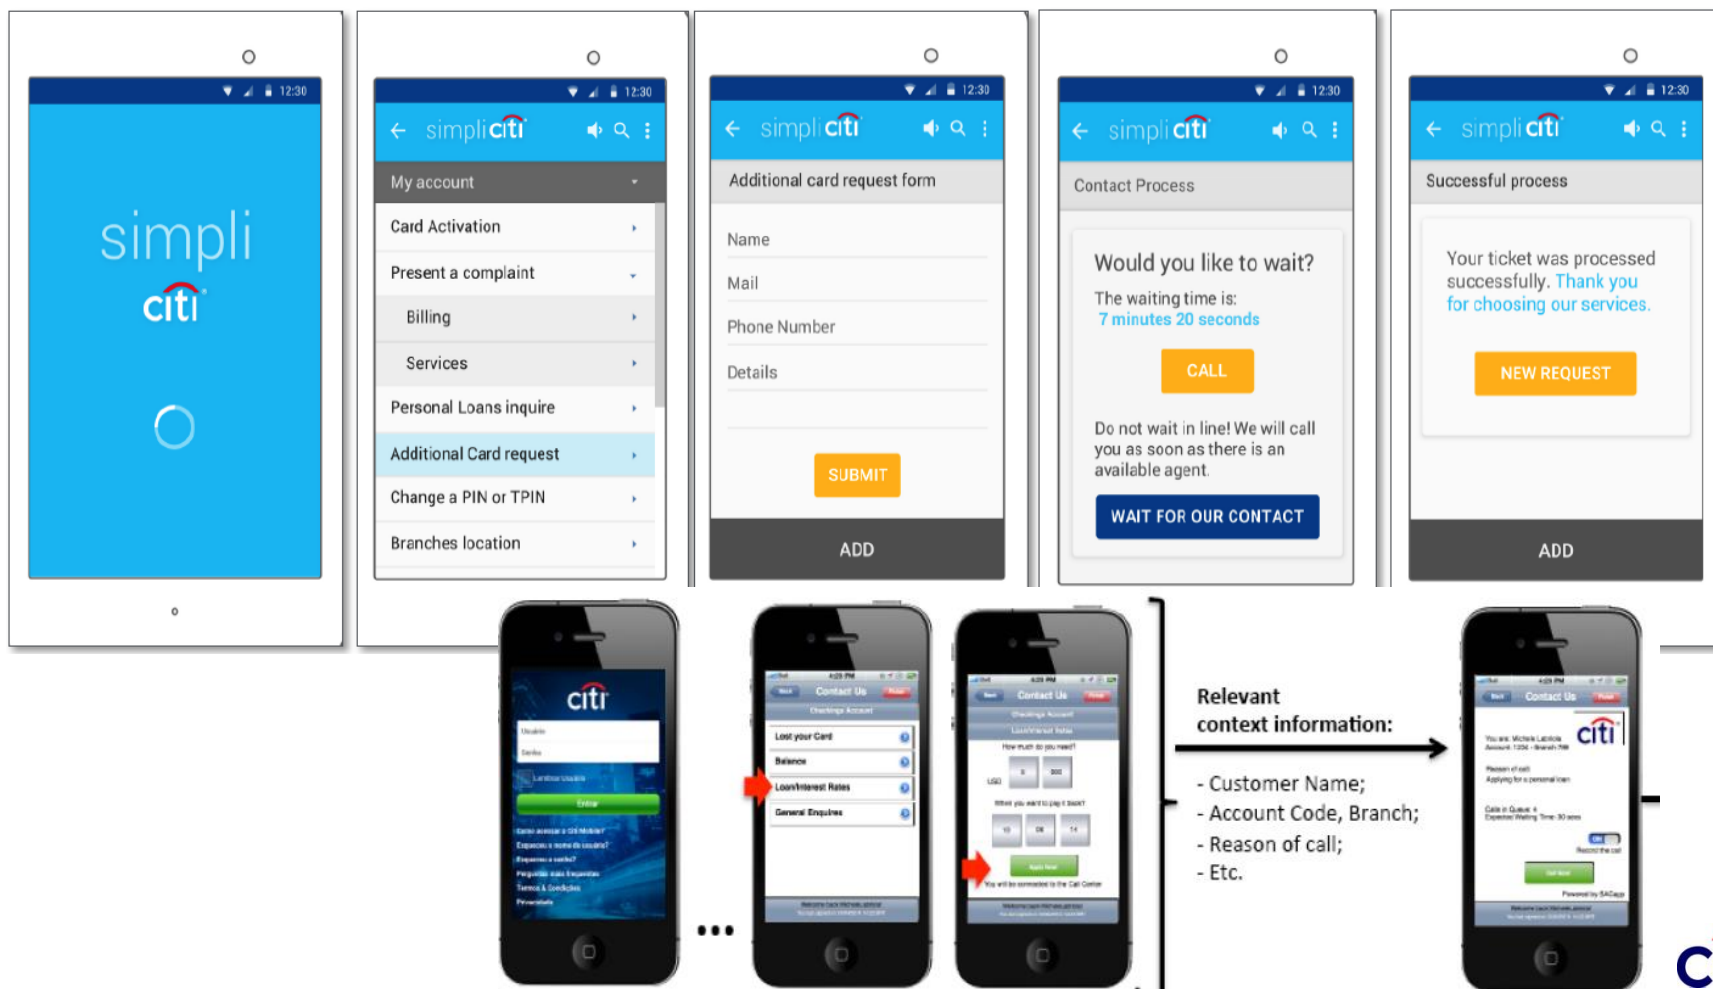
12:30

simpli
citi

12:30
simplicitì
My account
Card Activation
Present a complaint
Billing
Services
Personal Loans inquire
Additional Card request
Change a PIN or TPIN
Branches location

12:30
simplicitì
Additional card request form
Name
Mail
Phone Number
Details
SUBMIT
ADD

12:30
simplicitì
Contact Process
Would you like to wait?
The waiting time is:
7 minutes 20 seconds
CALL
Do not wait in line! We will call you as soon as there is an available agent.
WAIT FOR OUR CONTACT

12:30
simplicitì
Successful process
Your ticket was processed successfully. Thank you for choosing our services.
NEW REQUEST
ADD

citi
Entrar

Contact Us
Checking Account
Lost your Card
Balance
Loan/Interest Rates
General Enquires

Contact Us
Checking Account
Loan/Interest Rates
How much do you need?
When you want to pay it back?

...

Relevant context information:
- Customer Name;
- Account Code, Branch;
- Reason of call;
- Etc.

Contact Us
citi
Reason of call
Applying for a personal loan
Calls in Queue: 4
Expected Waiting Time: 30 secs
Powered by SAGapp